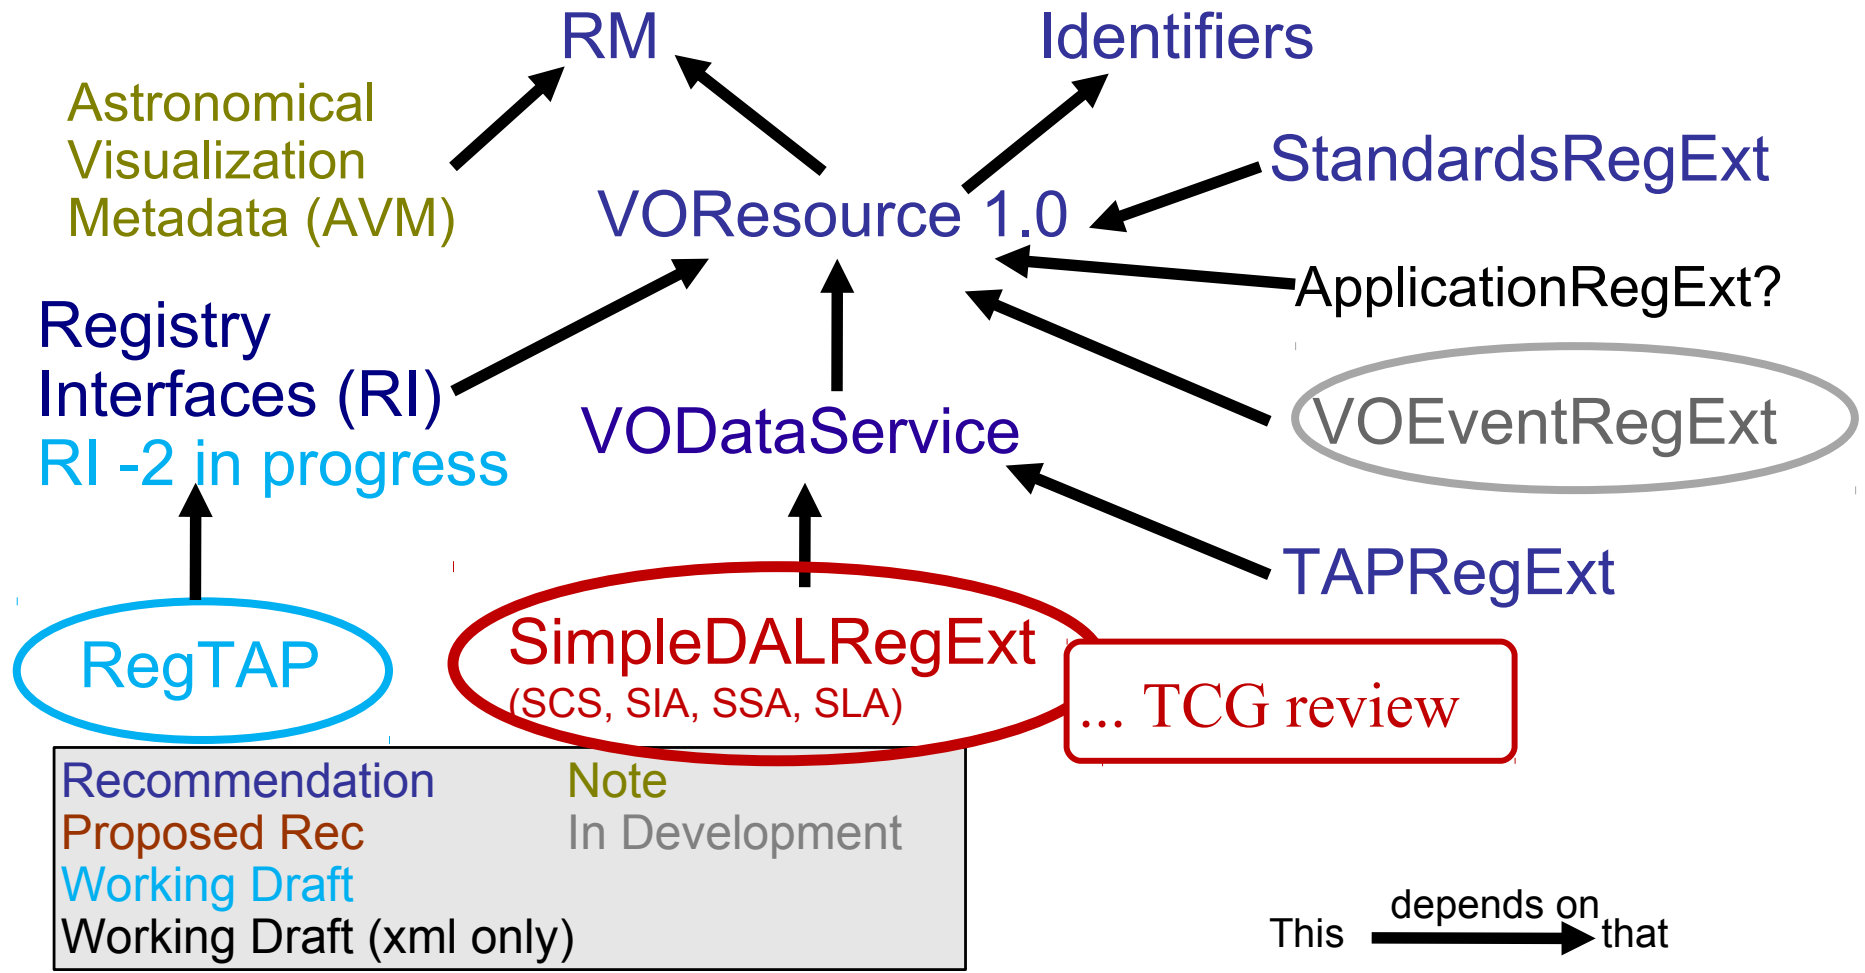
RM

Identifiers

Astronomical Visualization Metadata (AVM)

StandardsRegExt

VOResource 1.0

ApplicationRegExt?

Registry Interfaces (RI)
RI -2 in progress

VODataService

VOEventRegExt

TAPRegExt

RegTAP

SimpleDALRegExt
(SCS, SIA, SSA, SLA)

... TCG review

| Recommendation | Note |
|---|---|
| Proposed Rec | In Development |
| Working Draft | |
| Working Draft (xml only) | |

This depends on that